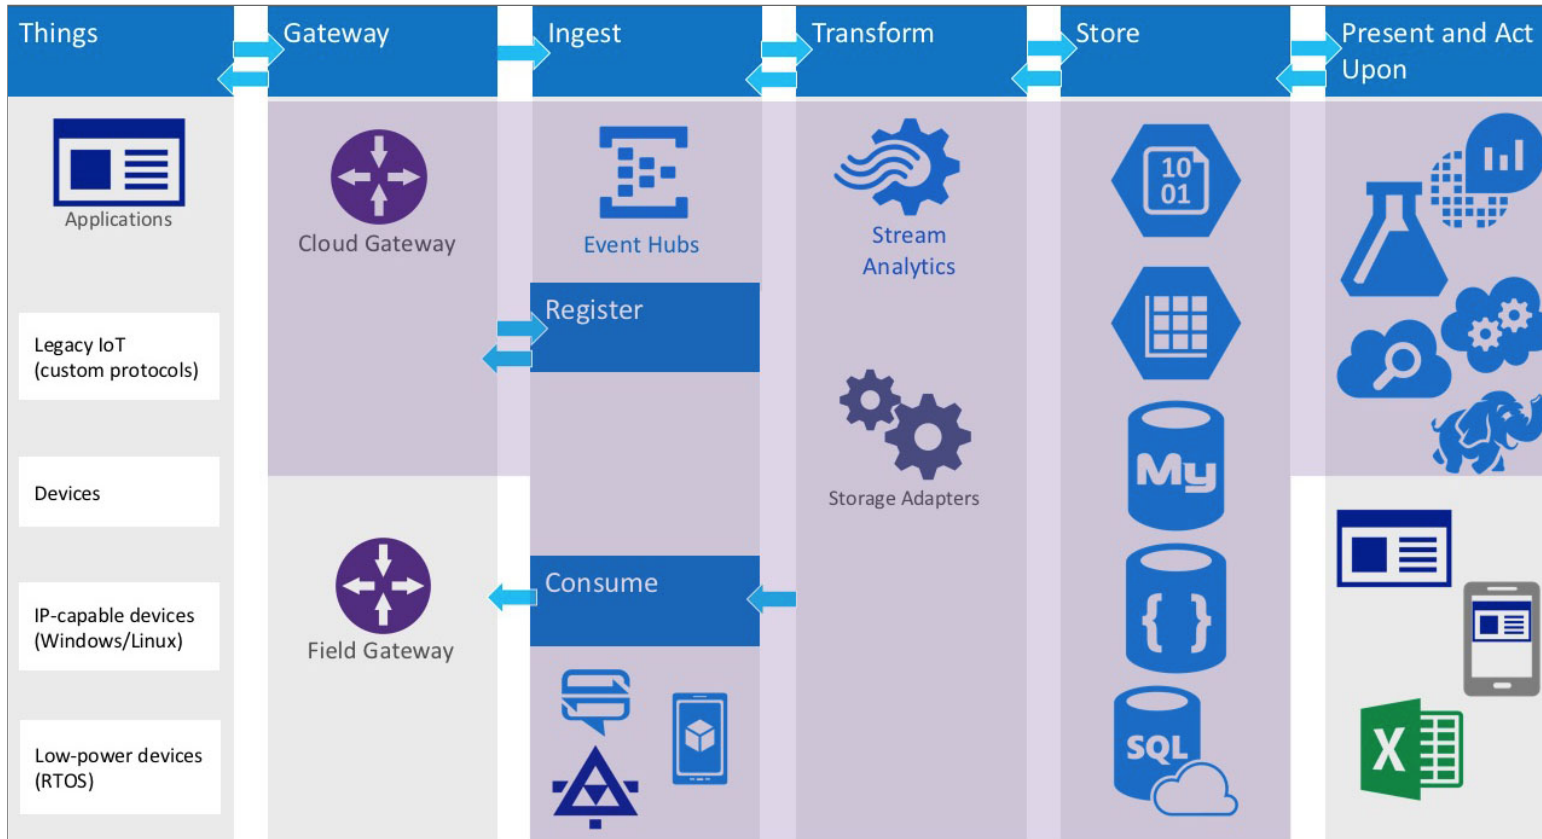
Things

Gateway

Ingest

Transform

Store

Present and Act Upon

Applications

Cloud Gateway

Event Hubs

Stream Analytics

10 01

Register

Legacy IoT (custom protocols)

Storage Adapters

My

Devices

Consume

IP-capable devices (Windows/Linux)

Field Gateway

{ }

Low-power devices (RTOS)

SQL

X